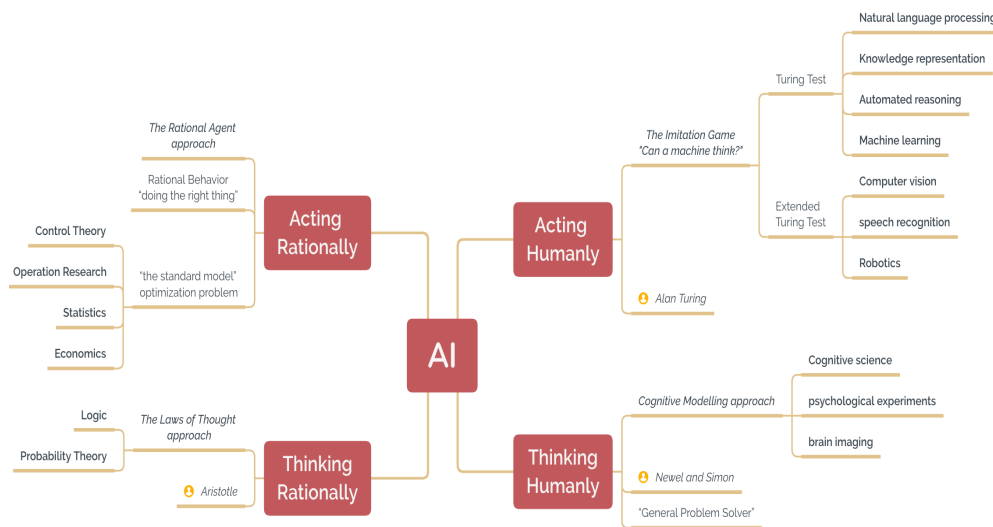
AI

Acting Rationally

The Rational Agent approach

Rational Behavior "doing the right thing"

"the standard model" optimization problem

Control Theory

Operation Research

Statistics

Economics

Thinking Rationally

The Laws of Thought approach

Logic

Probability Theory

Aristotle

Acting Humanly

The Imitation Game "Can a machine think?"

Turing Test

Natural language processing

Knowledge representation

Automated reasoning

Machine learning

Extended Turing Test

Computer vision

speech recognition

Robotics

Alan Turing

Thinking Humanly

Cognitive Modelling approach

Cognitive science

psychological experiments

brain imaging

Newel and Simon

"General Problem Solver"